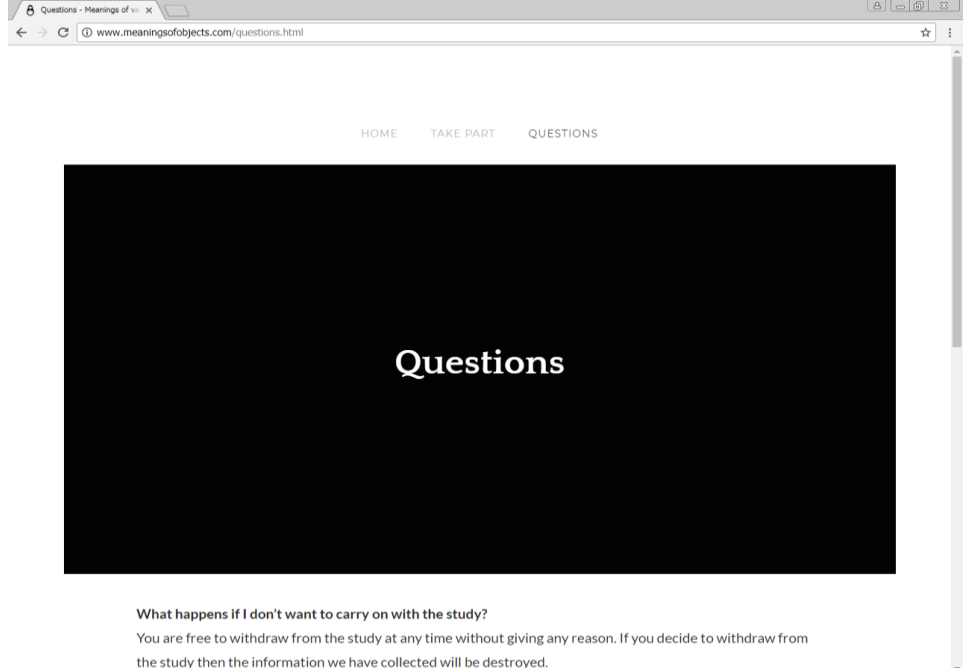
Questions - Meanings of va ×

www.meaningsofobjects.com/questions.html

HOME TAKE PART QUESTIONS

Questions

**What happens if I don't want to carry on with the study?**
You are free to withdraw from the study at any time without giving any reason. If you decide to withdraw from the study then the information we have collected will be destroyed.